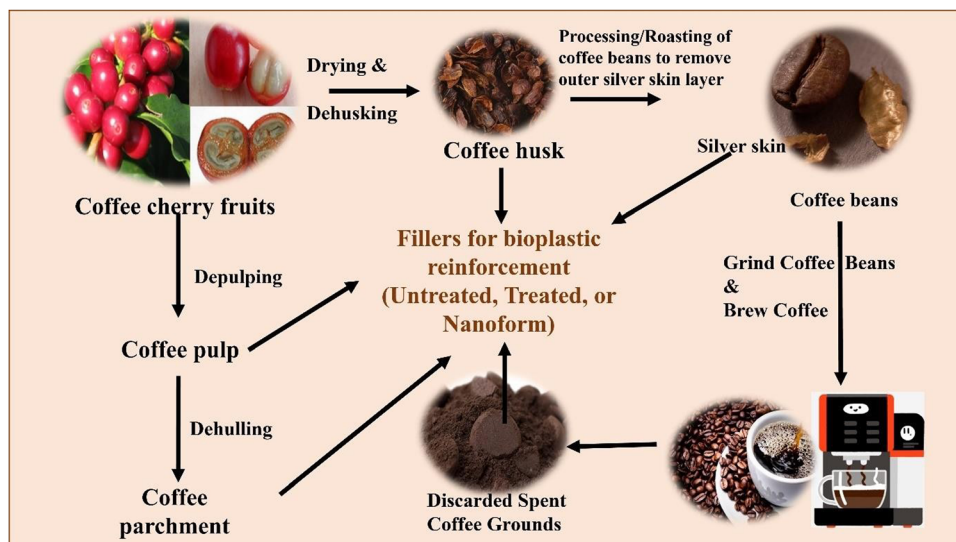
Drying &

Dehusking

Processing/Roasting of coffee beans to remove outer silver skin layer

Coffee husk

Silver skin

Coffee cherry fruits

Coffee beans

Fillers for bioplastic reinforcement (Untreated, Treated, or Nanoform)

Depulping

Grind Coffee Beans & Brew Coffee

Coffee pulp

Dehulling

Coffee parchment

Discarded Spent Coffee Grounds